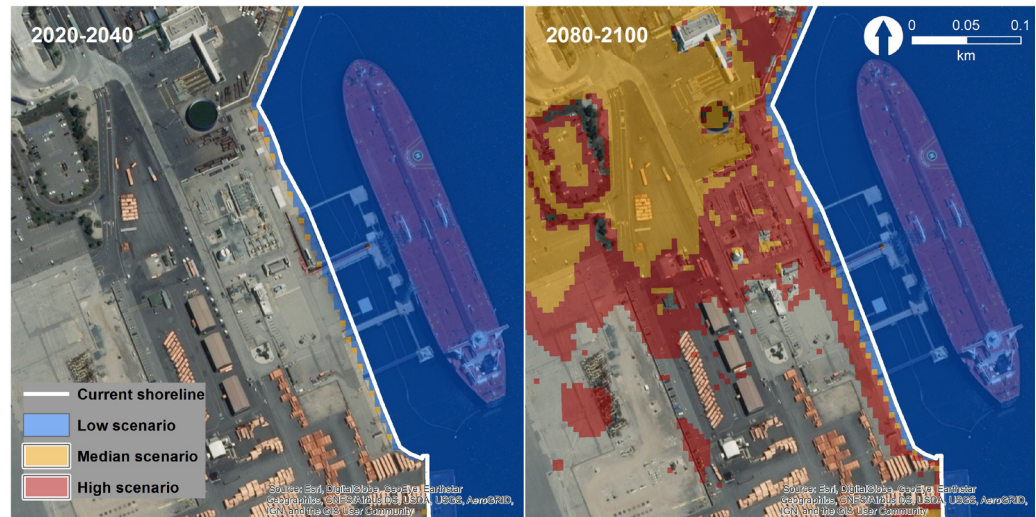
2020-2040

Current shoreline
Low scenario
Median scenario
High scenario

Source: Esri, DigitalGlobe, GeoEye, Earthstar Geographics, CNES/Airbus DS, USDA, USGS, AeroGRID, IGN, and the GIS User Community

2080-2100

0 0.05 0.1
km

Source: Esri, DigitalGlobe, GeoEye, Earthstar Geographics, CNES/Airbus DS, USDA, USGS, AeroGRID, IGN, and the GIS User Community